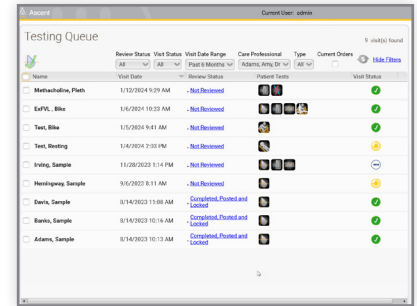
Ascent
Current User: admin

Testing Queue

9 visit(s) found

Review Status
All

Visit Status
All

Visit Date Range
Past 6 Months

Care Professional
Adams, Amy, Dr

Type
All

Current Orders

Hide Filters

| | Name | Visit Date | Review Status | Patient Tests | Visit Status |
|---|---|---|---|---|---|
| | Methacholine, Pleth | 1/12/2024 9:29 AM | Not Reviewed | | |
| | ExFVL, Bike | 1/6/2024 10:33 AM | Not Reviewed | | |
| | Test, Bike | 1/5/2024 9:41 AM | Not Reviewed | | |
| | Test, Resting | 1/4/2024 2:03 PM | Not Reviewed | | |
| | Irving, Sample | 11/28/2023 1:14 PM | Not Reviewed | | |
| | Hemingway, Sample | 9/6/2023 8:11 AM | Not Reviewed | | |
| | Davis, Sample | 8/14/2023 11:08 AM | Completed, Posted and Locked | | |
| | Banks, Sample | 8/14/2023 10:16 AM | Completed, Posted and Locked | | |
| | Adams, Sample | 8/14/2023 10:13 AM | Completed, Posted and Locked | | |